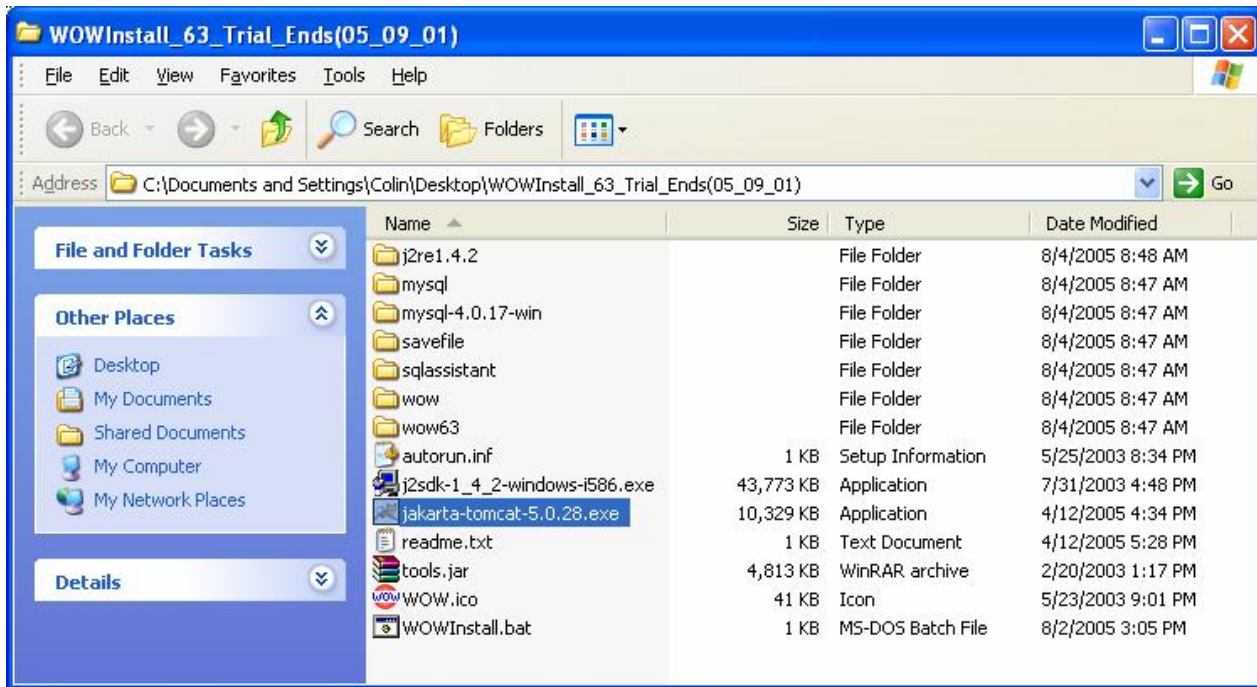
WOWInstall_63_Trial_Ends(05_09_01)

File Edit View Favorites Tools Help

Back Search Folders

Address C:\Documents and Settings\Colin\Desktop\WOWInstall_63_Trial_Ends(05_09_01) Go

File and Folder Tasks

Other Places

Desktop
My Documents
Shared Documents
My Computer
My Network Places

Details

| Name | Size | Type | Date Modified |
|---|---|---|---|
| j2re1.4.2 | | File Folder | 8/4/2005 8:48 AM |
| mysql | | File Folder | 8/4/2005 8:47 AM |
| mysql-4.0.17-win | | File Folder | 8/4/2005 8:47 AM |
| savefile | | File Folder | 8/4/2005 8:47 AM |
| sqlassistant | | File Folder | 8/4/2005 8:47 AM |
| wow | | File Folder | 8/4/2005 8:47 AM |
| wow63 | | File Folder | 8/4/2005 8:47 AM |
| autorun.inf | 1 KB | Setup Information | 5/25/2003 8:34 PM |
| j2sdk-1_4_2-windows-i586.exe | 43,773 KB | Application | 7/31/2003 4:48 PM |
| jakarta-tomcat-5.0.28.exe | 10,329 KB | Application | 4/12/2005 4:34 PM |
| readme.txt | 1 KB | Text Document | 4/12/2005 5:28 PM |
| tools.jar | 4,813 KB | WinRAR archive | 2/20/2003 1:17 PM |
| WOW.ico | 41 KB | Icon | 5/23/2003 9:01 PM |
| WOWInstall.bat | 1 KB | MS-DOS Batch File | 8/2/2005 3:05 PM |